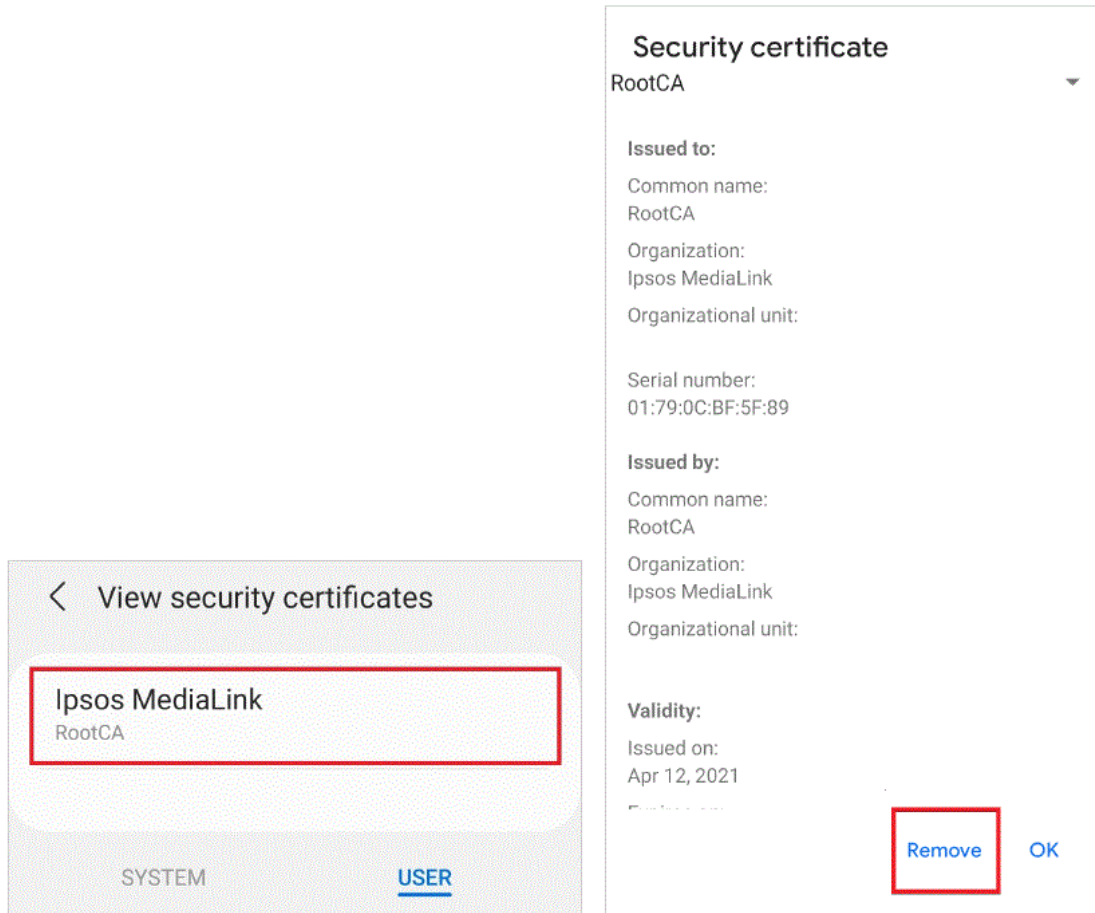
View security certificates

Ipsos MediaLink
RootCA

SYSTEM USER

Security certificate
RootCA

Issued to:
Common name:
RootCA
Organization:
Ipsos MediaLink
Organizational unit:

Serial number:
01:79:0C:BF:5F:89

Issued by:
Common name:
RootCA
Organization:
Ipsos MediaLink
Organizational unit:

Validity:
Issued on:
Apr 12, 2021
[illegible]

Remove OK